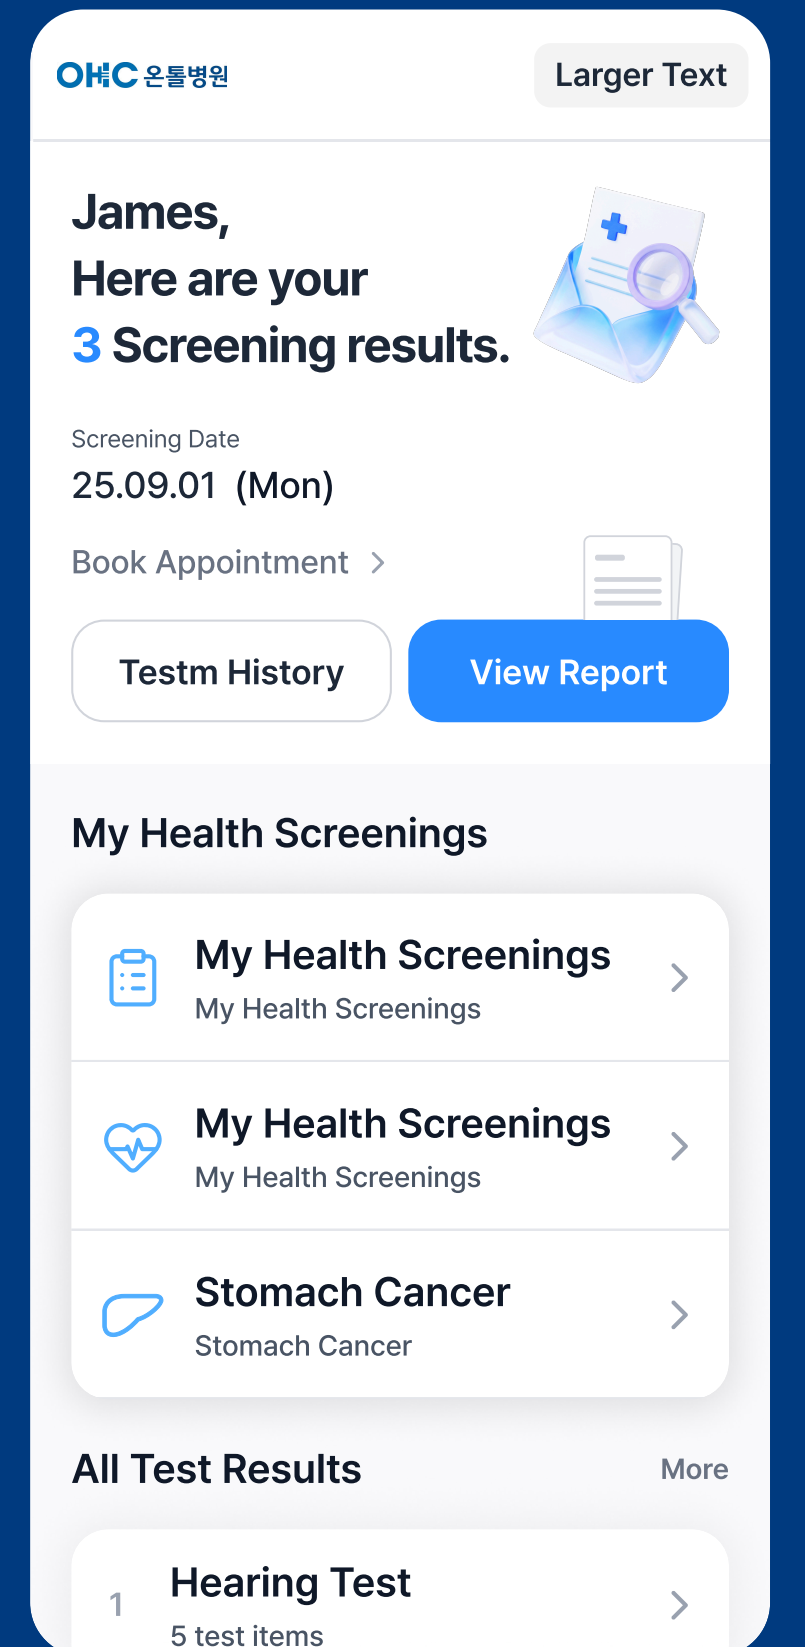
OHC 온틀병원

Larger Text

James,
Here are your
3 Screening results.

Screening Date
25.09.01 (Mon)

Book Appointment >

Testm History

View Report

My Health Screenings

My Health Screenings
My Health Screenings

My Health Screenings
My Health Screenings

Stomach Cancer
Stomach Cancer

All Test Results

More

1 Hearing Test
5 test items